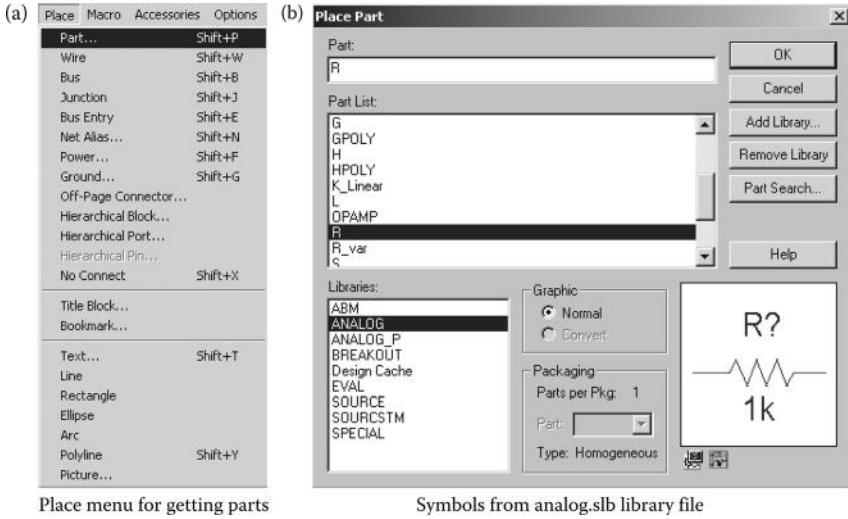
(a)

Place Macro Accessories Options

| | |
|---|---|
| Part... | Shift+P |
| Wire | Shift+W |
| Bus | Shift+B |
| Junction | Shift+J |
| Bus Entry | Shift+E |
| Net Alias... | Shift+N |
| Power... | Shift+F |
| Ground... | Shift+G |
| Off-Page Connector... | |
| Hierarchical Block... | |
| Hierarchical Port... | |
| Hierarchical Pin... | |
| No Connect | Shift+X |
| Title Block... | |
| Bookmark... | |
| Text... | Shift+T |
| Line | |
| Rectangle | |
| Ellipse | |
| Arc | |
| Polyline | Shift+Y |
| Picture... | |

Place menu for getting parts

(b)

Place Part

Part:
R

Part List:
G
GPOLY
H
HPOLY
K_Linear
L
OPAMP
R
R_var
S

OK
Cancel
Add Library...
Remove Library
Part Search...
Help

Libraries:
ABM
ANALOG
ANALOG_P
BREAKOUT
Design Cache
EVAL
SOURCE
SOURCSTM
SPECIAL

Graphic
Normal
Convert

Packaging
Parts per Pkg: 1
Part:
Type: Homogeneous

R?
1k

Symbols from analog.slb library file